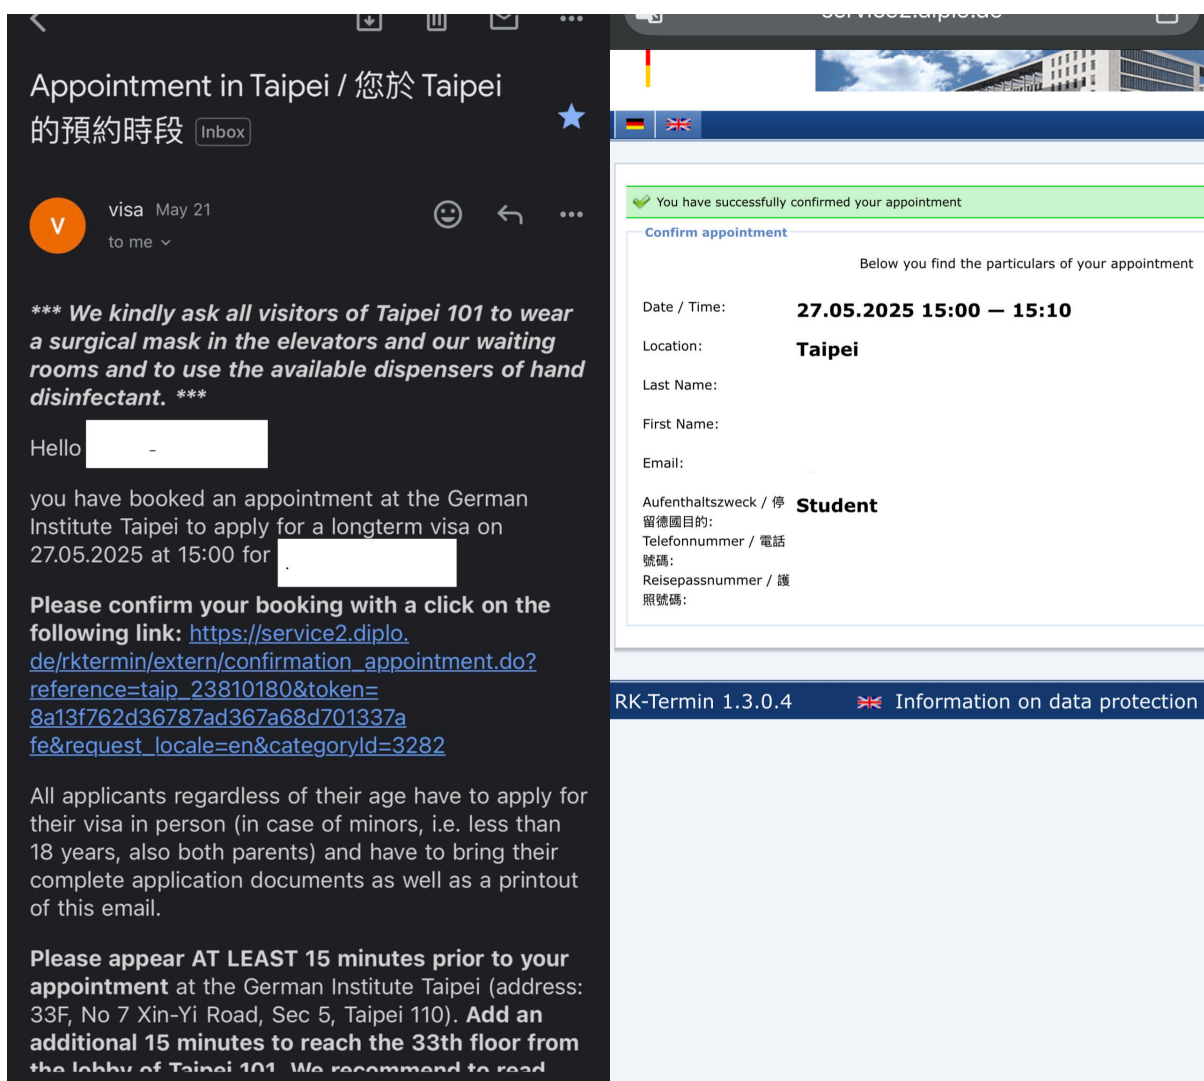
Appointment in Taipei / 您於 Taipei 的預約時段 Inbox

V

visa May 21

to me

*** We kindly ask all visitors of Taipei 101 to wear a surgical mask in the elevators and our waiting rooms and to use the available dispensers of hand disinfectant. ***

Hello

you have booked an appointment at the German Institute Taipei to apply for a longterm visa on 27.05.2025 at 15:00 for

Please confirm your booking with a click on the following link: https://service2.diplo.de/rktermin/extern/confirmation_appointment.do?reference=taip_23810180&token=8a13f762d36787ad367a68d701337afe&request_locale=en&categoryId=3282

All applicants regardless of their age have to apply for their visa in person (in case of minors, i.e. less than 18 years, also both parents) and have to bring their complete application documents as well as a printout of this email.

Please appear AT LEAST 15 minutes prior to your appointment at the German Institute Taipei (address: 33F, No 7 Xin-Yi Road, Sec 5, Taipei 110). Add an additional 15 minutes to reach the 33th floor from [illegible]

You have successfully confirmed your appointment

Confirm appointment

Below you find the particulars of your appointment

Date / Time: 27.05.2025 15:00 — 15:10

Location: Taipei

Last Name:

First Name:

Email:

Aufenthaltszweck / 停留德國目的: Student

Telefonnummer / 電話號碼:

Reisepassnummer / 護照號碼:

RK-Termin 1.3.0.4

Information on data protection